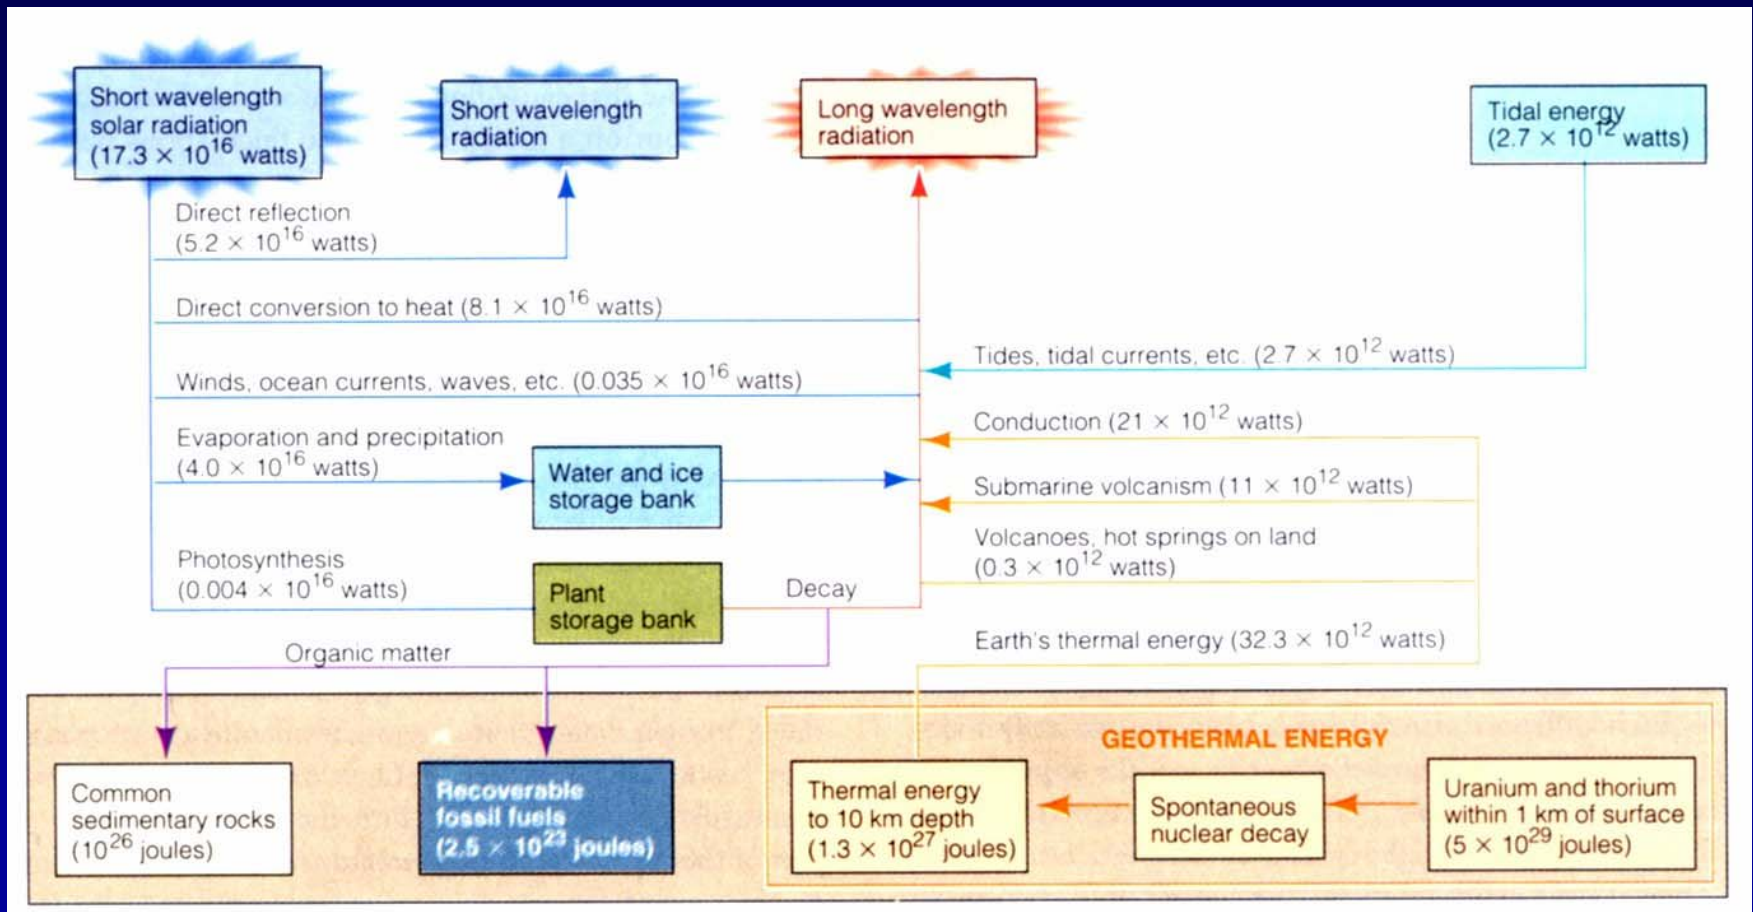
Short wavelength solar radiation ($17.3 \times 10^{16}$ watts)

Short wavelength radiation

Long wavelength radiation

Tidal energy ($2.7 \times 10^{12}$ watts)

Direct reflection ($5.2 \times 10^{16}$ watts)

Direct conversion to heat ($8.1 \times 10^{16}$ watts)

Tides, tidal currents, etc. ($2.7 \times 10^{12}$ watts)

Winds, ocean currents, waves, etc. ($0.035 \times 10^{16}$ watts)

Conduction ($21 \times 10^{12}$ watts)

Evaporation and precipitation ($4.0 \times 10^{16}$ watts)

Water and ice storage bank

Submarine volcanism ($11 \times 10^{12}$ watts)

Volcanoes, hot springs on land ($0.3 \times 10^{12}$ watts)

Photosynthesis ($0.004 \times 10^{16}$ watts)

Plant storage bank

Decay

Organic matter

Earth's thermal energy ($32.3 \times 10^{12}$ watts)

GEOTHERMAL ENERGY

Common sedimentary rocks ($10^{26}$ joules)

Recoverable fossil fuels ($2.5 \times 10^{23}$ joules)

Thermal energy to 10 km depth ($1.3 \times 10^{27}$ joules)

Spontaneous nuclear decay

Uranium and thorium within 1 km of surface ($5 \times 10^{29}$ joules)